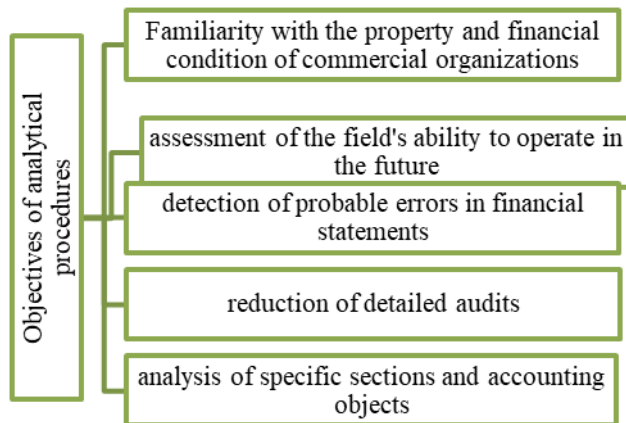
Objectives of analytical procedures

Familiarity with the property and financial condition of commercial organizations

assessment of the field's ability to operate in the future

detection of probable errors in financial statements

reduction of detailed audits

analysis of specific sections and accounting objects